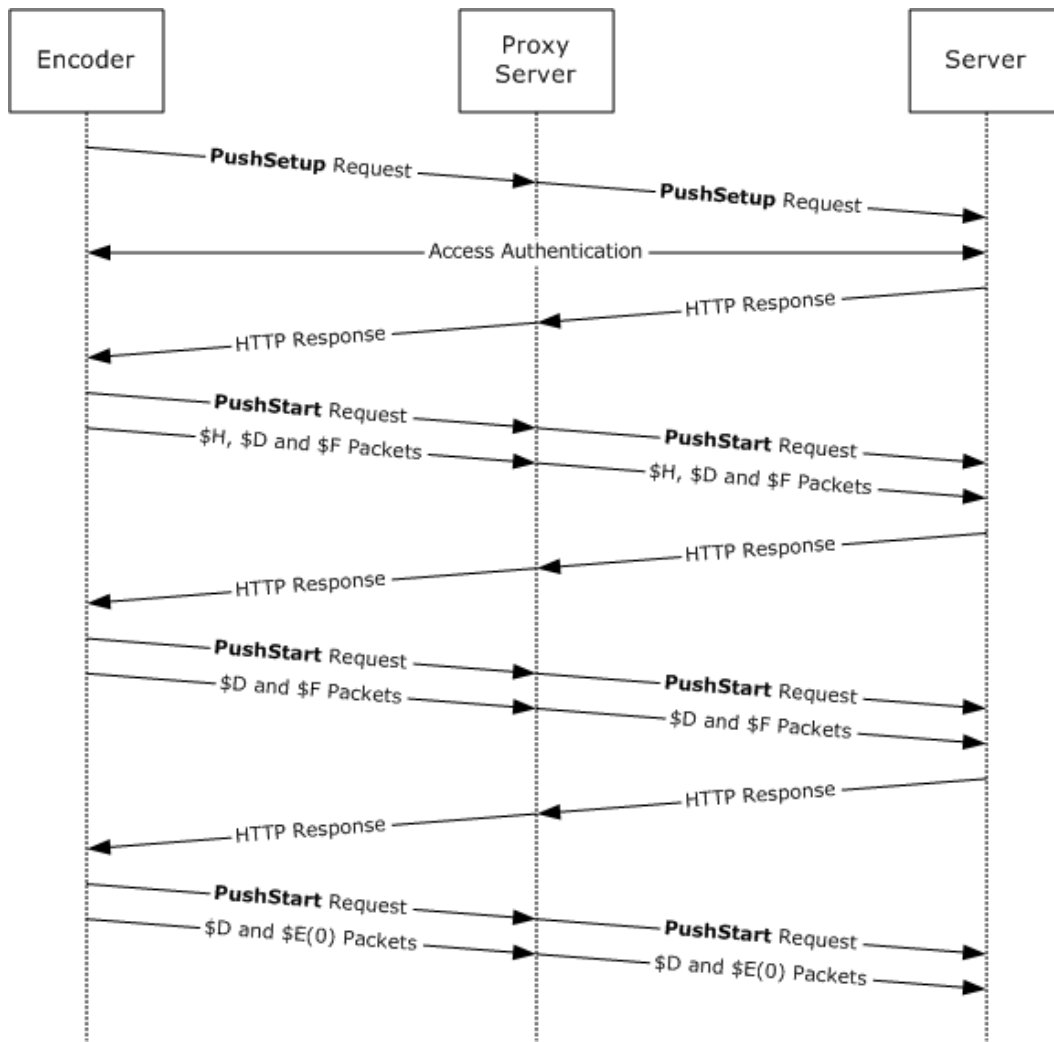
Encoder

Proxy Server

Server

PushSetup Request

PushSetup Request

Access Authentication

HTTP Response

HTTP Response

PushStart Request

$H, $D and $F Packets

PushStart Request

$H, $D and $F Packets

HTTP Response

HTTP Response

PushStart Request

$D and $F Packets

PushStart Request

$D and $F Packets

HTTP Response

HTTP Response

PushStart Request

$D and $E(0) Packets

PushStart Request

$D and $E(0) Packets